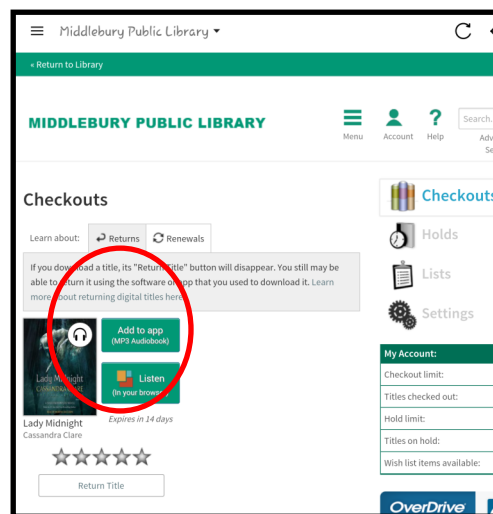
Middlebury Public Library ▾

« Return to Library

MIDDLEBURY PUBLIC LIBRARY

Menu Account Help Search... Adv Se

Checkouts

Learn about: Returns Renewals

If you download a title, its "Return Title" button will disappear. You still may be able to return it using the software or app that you used to download it. Learn more about returning digital titles here.

Lady Midnight CASSANDRA CLARE

Add to app (MP3 Audiobook)

Listen (In your browser)

Expires in 14 days

Lady Midnight
Cassandra Clare

Return Title

Checkouts

Holds

Lists

Settings

| My Account: |
|---|
| Checkout limit: |
| Titles checked out: |
| Hold limit: |
| Titles on hold: |
| Wish list items available: |

OverDrive